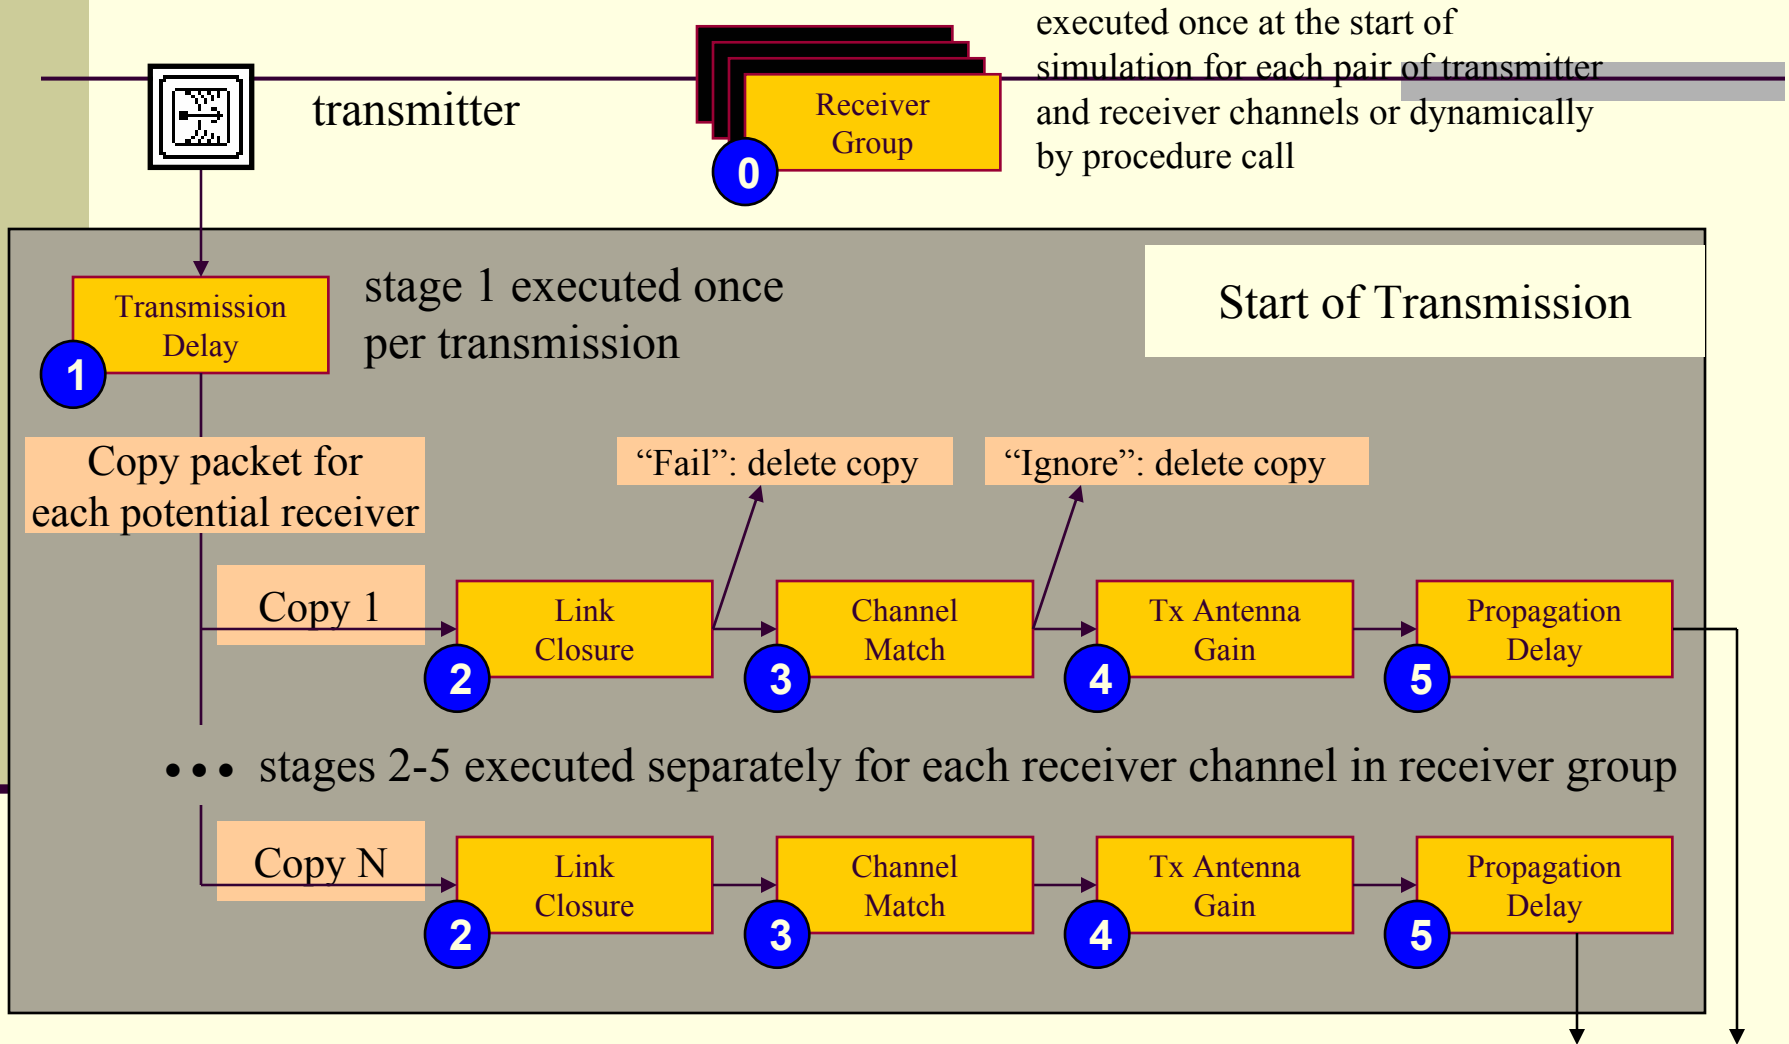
transmitter

Receiver Group

0

executed once at the start of simulation for each pair of transmitter and receiver channels or dynamically by procedure call

Transmission Delay

1

stage 1 executed once per transmission

Start of Transmission

Copy packet for each potential receiver

“Fail”: delete copy

“Ignore”: delete copy

Copy 1

Link Closure

2

Channel Match

3

Tx Antenna Gain

4

Propagation Delay

5

• • • stages 2-5 executed separately for each receiver channel in receiver group

Copy N

Link Closure

2

Channel Match

3

Tx Antenna Gain

4

Propagation Delay

5